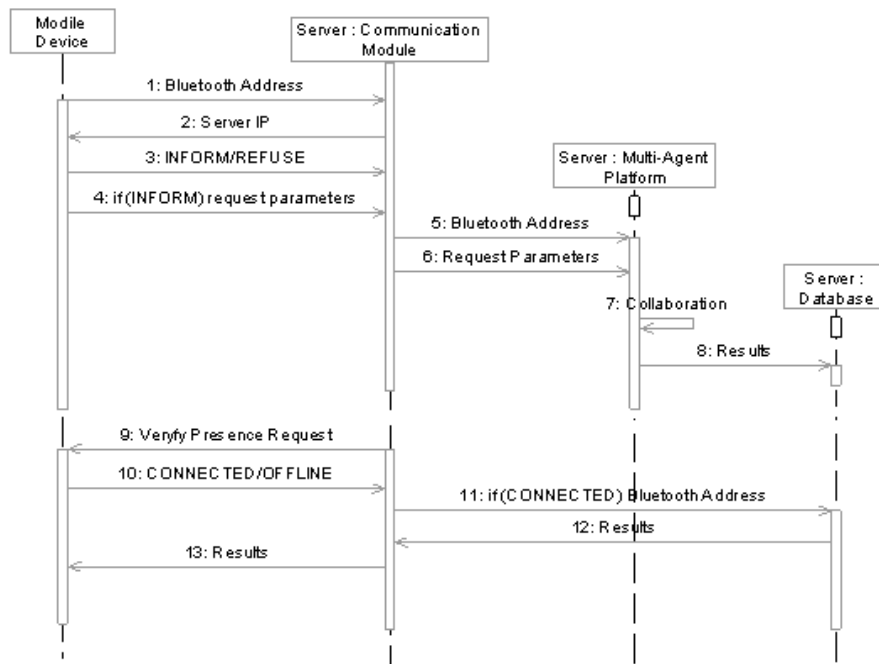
Modile Device

Server : Communication Module

Server : Multi-Agent Platform

Server : Database

1: Bluetooth Address

2: Server IP

3: INFORM/REFUSE

4: if(INFORM) request parameters

5: Bluetooth Address

6: Request Parameters

7: Collaboration

8: Results

9: Veryfy Presence Request

10: CONNECTED/OFFLINE

11: if(CONNECTED) Bluetooth Address

12: Results

13: Results